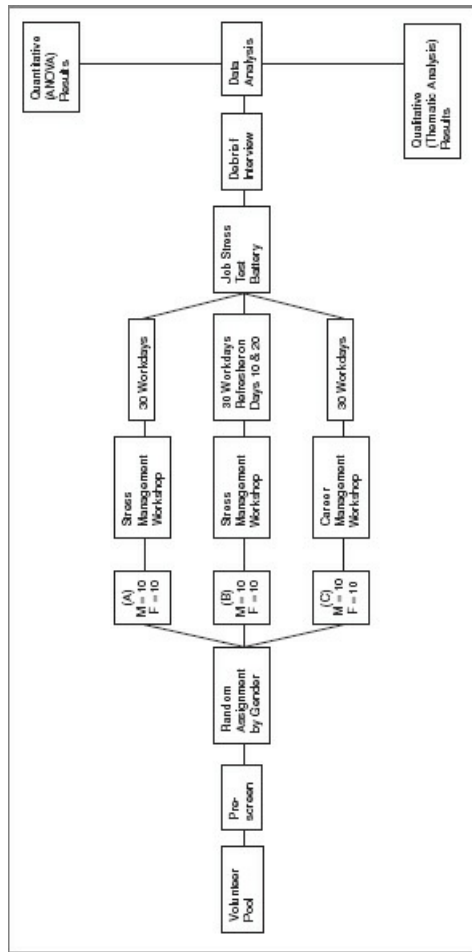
Volunteer Pool

Pre-screen

Random Assignment by Gender

(A) M = 10 F = 10

(B) M = 10 F = 10

(C) M = 10 F = 10

Stress Management Workshop

Stress Management Workshop

Career Management Workshop

30 Workdays

30 Workdays Refresher on Days 10 & 20

30 Workdays

Job Stress Test Battery

Debrief Interview

Data Analysis

Quantitative (ANOVA) Results

Qualitative (Thematic Analysis) Results